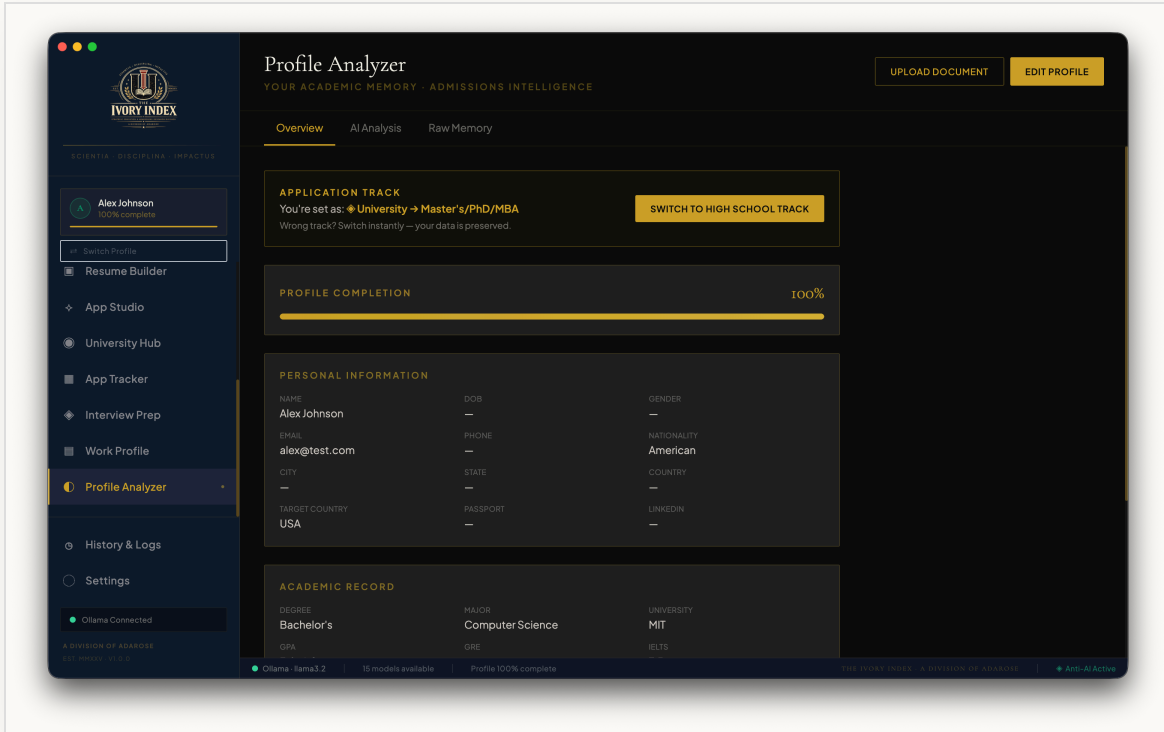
THE IVORY INDEX

SCIENTIA · DISCIPLINA · IMPACTUS

A Alex Johnson
100% complete

⇄ Switch Profile

Resume Builder

App Studio

University Hub

App Tracker

Interview Prep

Work Profile

Profile Analyzer

History & Logs

Settings

Ollama Connected

A DIVISION OF ADAROSE
EST. MMXXV · V1.0.0

Profile Analyzer
YOUR ACADEMIC MEMORY · ADMISSIONS INTELLIGENCE

UPLOAD DOCUMENT

EDIT PROFILE

Overview AI Analysis Raw Memory

APPLICATION TRACK
You're set as: ◈ University → Master's/PhD/MBA
Wrong track? Switch instantly — your data is preserved.

SWITCH TO HIGH SCHOOL TRACK

PROFILE COMPLETION 100%

PERSONAL INFORMATION

| NAME | DOB | GENDER |
|---|---|---|
| Alex Johnson | — | — |
| EMAIL | PHONE | NATIONALITY |
| alex@test.com | — | American |
| CITY | STATE | COUNTRY |
| — | — | — |
| TARGET COUNTRY | PASSPORT | LINKEDIN |
| USA | — | — |

ACADEMIC RECORD

| DEGREE | MAJOR | UNIVERSITY |
|---|---|---|
| Bachelor's | Computer Science | MIT |
| GPA | GRE | IELTS |

Ollama · llama3.2 | 15 models available | Profile 100% complete

THE IVORY INDEX · A DIVISION OF ADAROSE | ◈ Anti-AI Active